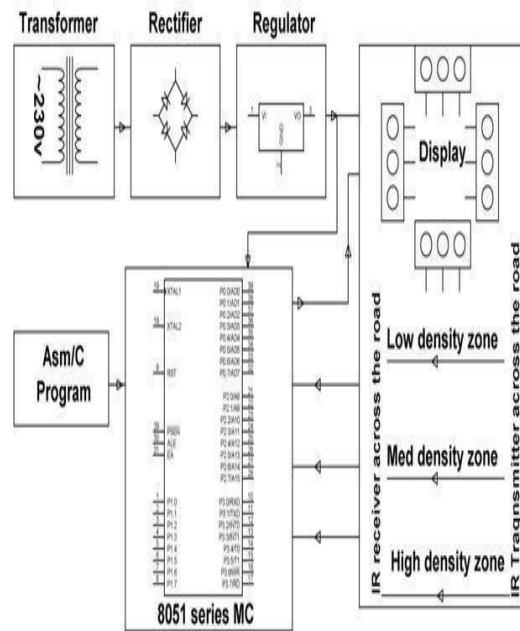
Transformer

Rectifier

Regulator

~230v

VI

VO

Display

XTAL1

XTAL2

RST

PSEN

ALE

EA

P0.0/AD0

P0.1/AD1

P0.2/AD2

P0.3/AD3

P0.4/AD4

P0.5/AD5

P0.6/AD6

P0.7/AD7

P2.0/A8

P2.1/A9

P2.2/A10

P2.3/A11

P2.4/A12

P2.5/A13

P2.6/A14

P2.7/A15

P1.0

P1.1

P1.2

P1.3

P1.4

P1.5

P1.6

P1.7

P3.0/RXD

P3.1/TXD

P3.2/INT0

P3.3/INT1

P3.4/T0

P3.5/T1

P3.6/WR

P3.7/RD

Asm/C Program

8051 series MC

IR receiver across the road

Low density zone

Med density zone

High density zone

IR Traqnsmitter across the road